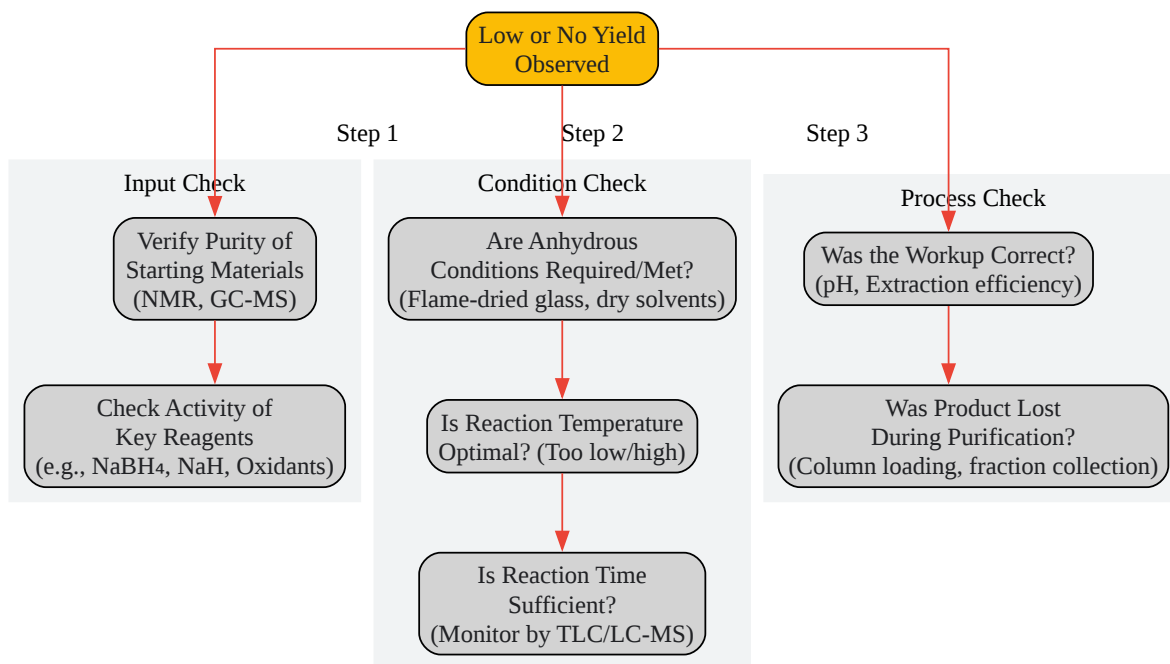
Low or No Yield Observed

Step 1

Step 2

Step 3

Input Check

Verify Purity of Starting Materials (NMR, GC-MS)

Check Activity of Key Reagents (e.g., $NaBH_4$, NaH, Oxidants)

Condition Check

Are Anhydrous Conditions Required/Met? (Flame-dried glass, dry solvents)

Is Reaction Temperature Optimal? (Too low/high)

Is Reaction Time Sufficient? (Monitor by TLC/LC-MS)

Process Check

Was the Workup Correct? (pH, Extraction efficiency)

Was Product Lost During Purification? (Column loading, fraction collection)